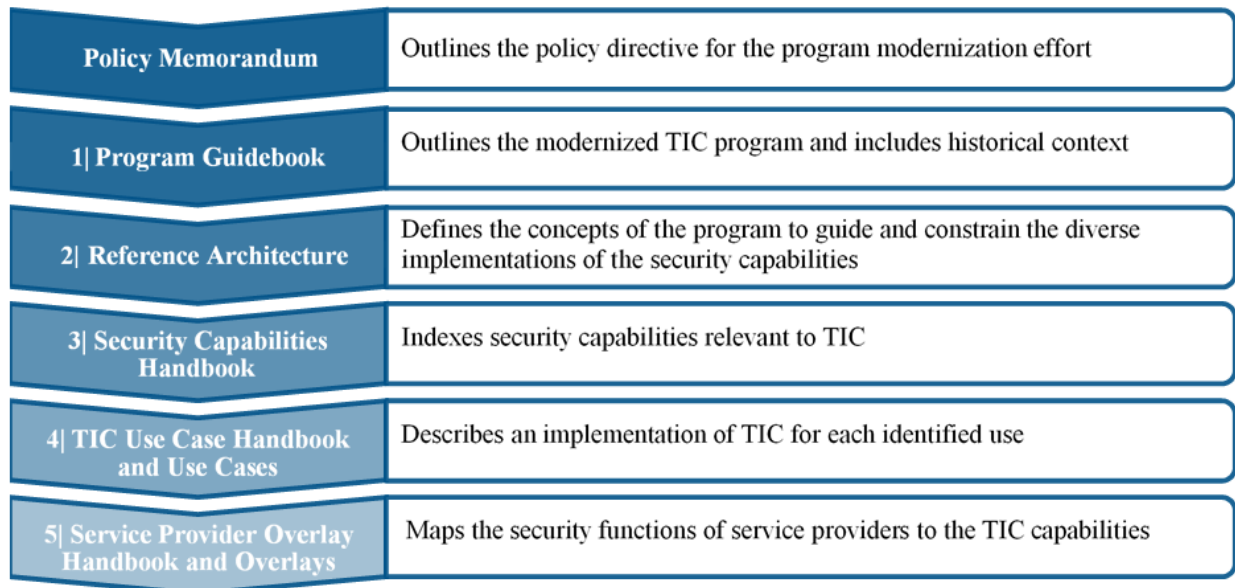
Policy Memorandum

Outlines the policy directive for the program modernization effort

1| Program Guidebook

Outlines the modernized TIC program and includes historical context

2| Reference Architecture

Defines the concepts of the program to guide and constrain the diverse implementations of the security capabilities

3| Security Capabilities Handbook

Indexes security capabilities relevant to TIC

4| TIC Use Case Handbook and Use Cases

Describes an implementation of TIC for each identified use

5| Service Provider Overlay Handbook and Overlays

Maps the security functions of service providers to the TIC capabilities